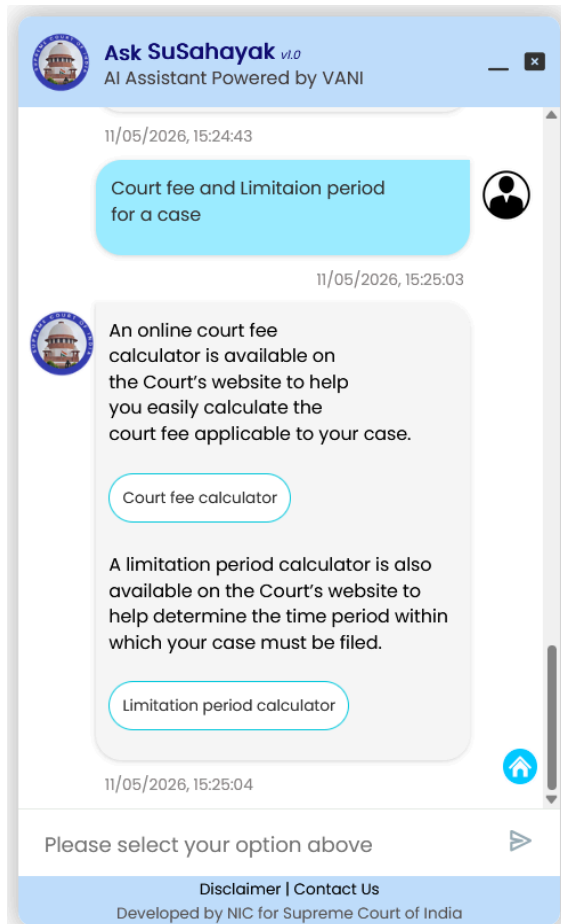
Ask SuSahayak v1.0
AI Assistant Powered by VANI

11/05/2026, 15:24:43

Court fee and Limitaion period for a case

11/05/2026, 15:25:03

An online court fee calculator is available on the Court's website to help you easily calculate the court fee applicable to your case.

Court fee calculator

A limitation period calculator is also available on the Court's website to help determine the time period within which your case must be filed.

Limitation period calculator

11/05/2026, 15:25:04

Please select your option above

Disclaimer | Contact Us
Developed by NIC for Supreme Court of India